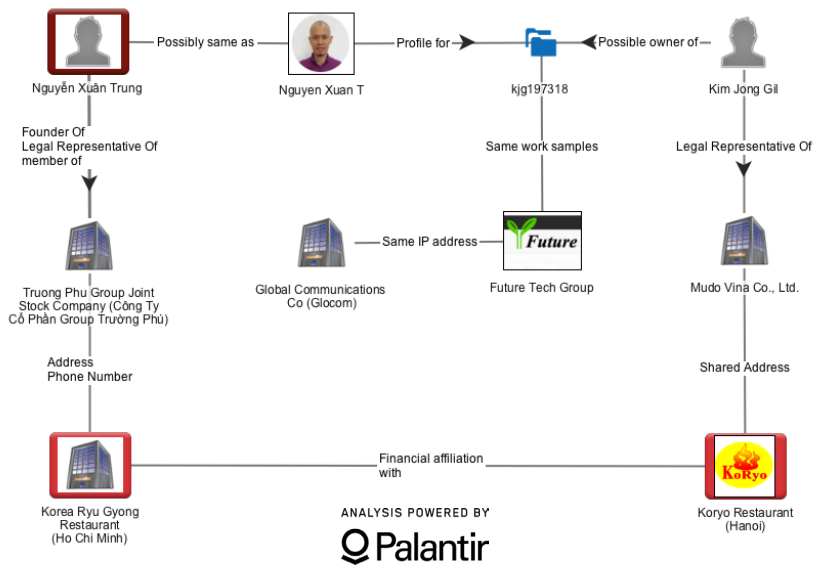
Possibly same as

Profile for

Possible owner of

Nguyễn Xuân Trung

Nguyen Xuan T

kjg197318

Kim Jong Gil

Founder Of
Legal Representative Of
member of

Same work samples

Legal Representative Of

Same IP address

Future

Truong Phu Group Joint Stock Company (Công Ty Cổ Phần Group Trường Phú)

Global Communications Co (Glocom)

Future Tech Group

Mudo Vina Co., Ltd.

Address
Phone Number

Shared Address

Financial affiliation with

KoRyo

Korea Ryu Gyong Restaurant (Ho Chi Minh)

ANALYSIS POWERED BY

Palantir

Koryo Restaurant (Hanoi)